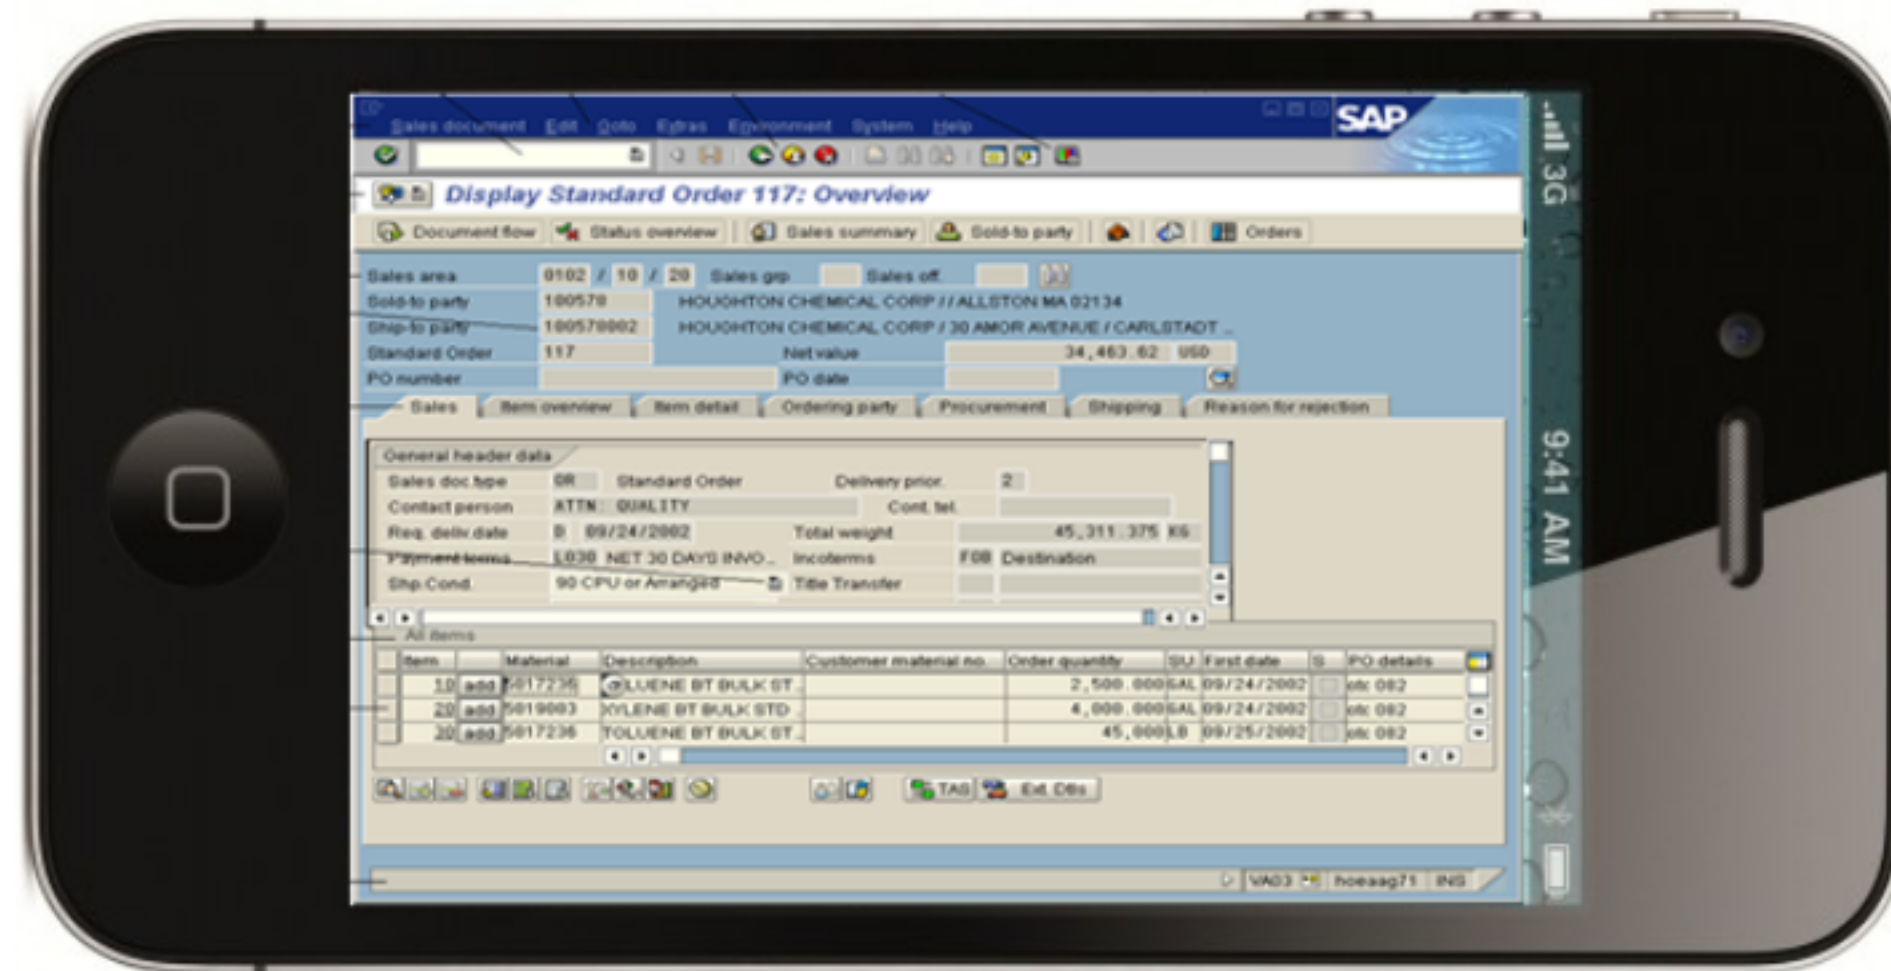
Sales document Edit Goto Extras Environment System Help

SAP

Display Standard Order 117: Overview

Document flow Status overview Sales summary Sold-to party Orders

Sales area 0102 / 10 / 20 Sales grp Sales off.
Sold-to party 100570 HOUGHTON CHEMICAL CORP / / ALLSTON MA 02134
Ship-to party 100570002 HOUGHTON CHEMICAL CORP / 30 AMOR AVENUE / CARLSTADT ...
Standard Order 117 Net value 34,463.62 USD
PO number PO date

Sales Item overview Item detail Ordering party Procurement Shipping Reason for rejection

General header data
Sales doc.type OR Standard Order Delivery prior. 2
Contact person ATTN: QUALITY Cont. tel.
Req. deliv.date D 09/24/2002 Total weight 45,311.375 KG
Payment terms L030 NET 30 DAYS INVO... Incoterms FOB Destination
Shp.Cond. 90 CPU or Arranged Title Transfer

All items

| Item | | Material | Description | Customer material no. | Order quantity | SU | First date | S | PO details |
|---|---|---|---|---|---|---|---|---|---|
| 10 | add | 5017236 | TOLUENE BT BULK ST... | | 2,500.000 | GAL | 09/24/2002 | | otc 082 |
| 20 | add | 5019003 | XYLENE BT BULK STD | | 4,000.000 | GAL | 09/24/2002 | | otc 082 |
| 30 | add | 5017236 | TOLUENE BT BULK ST... | | 45,000 | LB | 09/25/2002 | | otc 082 |

TAS Ext. DBs

VA03 hoeaag71 INS

3G 9:41 AM